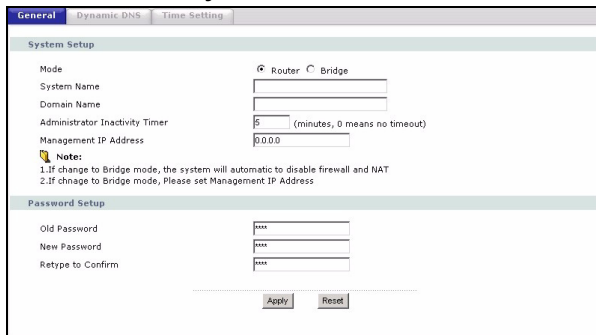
General | Dynamic DNS | Time Setting

System Setup

Mode ⦿ Router ○ Bridge

System Name

Domain Name

Administrator Inactivity Timer 5 (minutes, 0 means no timeout)

Management IP Address 0.0.0.0

Note:
1.If change to Bridge mode, the system will automatic to disable firewall and NAT
2.If chnage to Bridge mode, Please set Management IP Address

Password Setup

Old Password ****

New Password ****

Retype to Confirm ****

Apply Reset